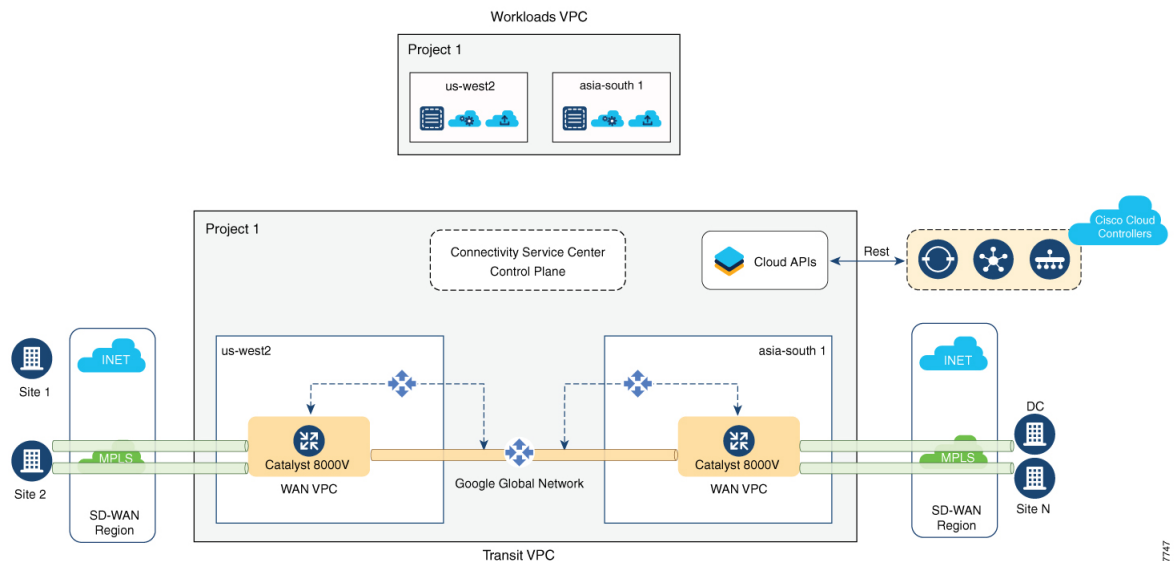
Workloads VPC

Project 1

us-west2

asia-south 1

Project 1

Connectivity Service Center Control Plane

Cloud APIs

Rest

Cisco Cloud Controllers

Site 1

Site 2

INET

MPLS

SD-WAN Region

us-west2

Catalyst 8000V

WAN VPC

Google Global Network

asia-south 1

Catalyst 8000V

WAN VPC

INET

MPLS

SD-WAN Region

DC

Site N

Transit VPC

7747